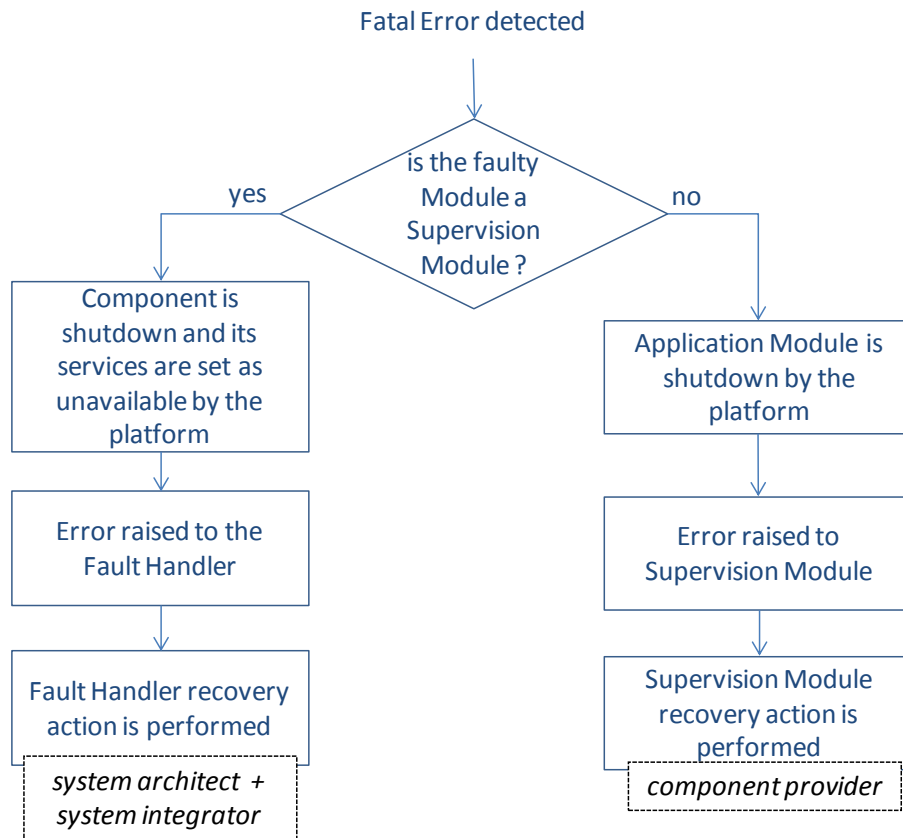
Fatal Error detected

is the faulty Module a Supervision Module ?

yes

no

Component is shutdown and its services are set as unavailable by the platform

Error raised to the Fault Handler

Fault Handler recovery action is performed

system architect + system integrator

Application Module is shutdown by the platform

Error raised to Supervision Module

Supervision Module recovery action is performed

component provider